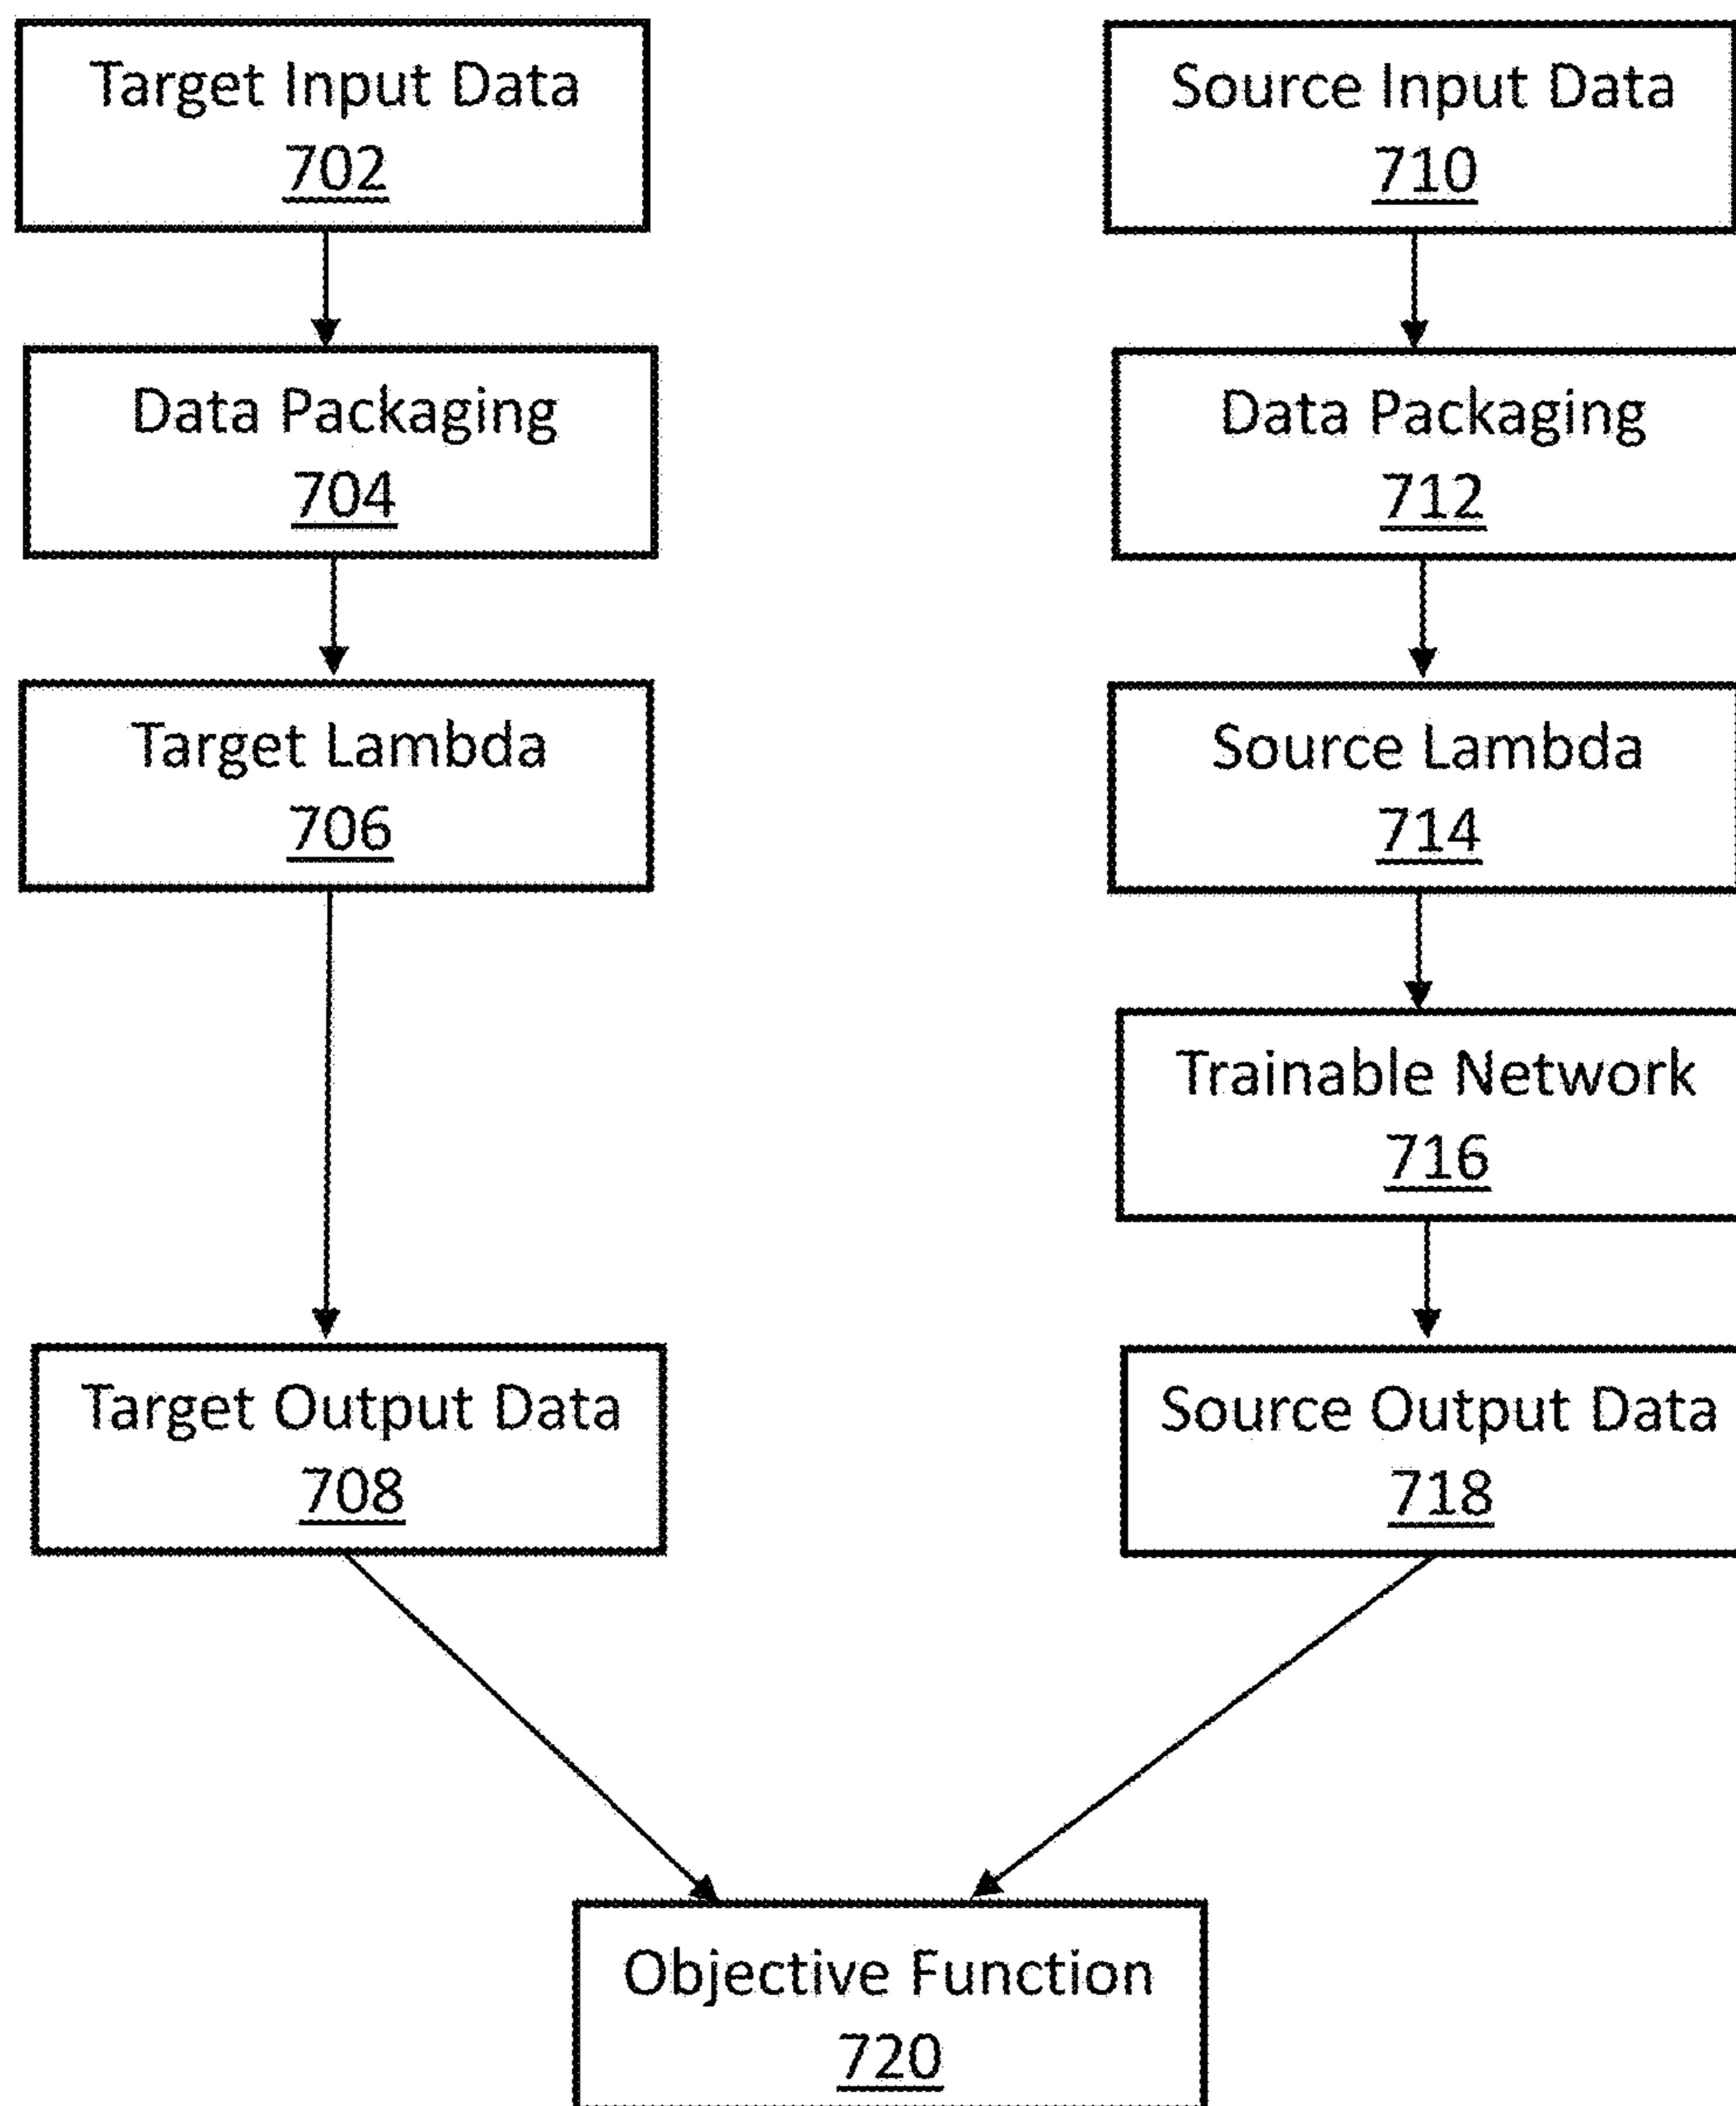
Target Input Data
702

Data Packaging
704

Target Lambda
706

Target Output Data
708

Source Input Data
710

Data Packaging
712

Source Lambda
714

Trainable Network
716

Source Output Data
718

Objective Function
720